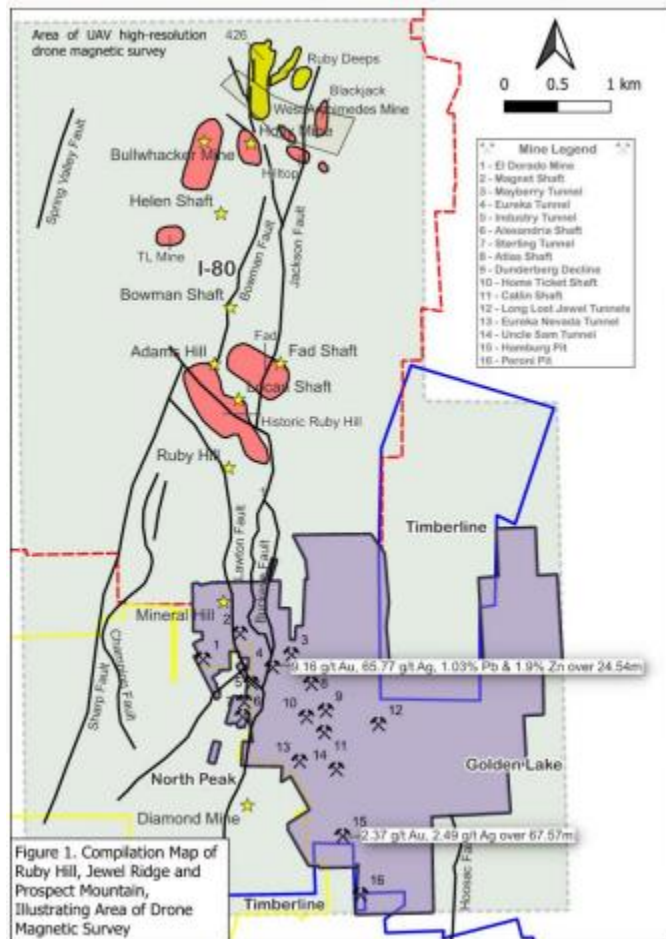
Area of UAV high-resolution drone magnetic survey

426

Ruby Deeps

Blackjack

West Archimedes Mine

Holly Mine

0 0.5 1 km

Mine Legend
1 - El Dorado Mine
2 - Magnet Shaft
3 - Mayberry Tunnel
4 - Eureka Tunnel
5 - Industry Tunnel
6 - Alexandria Shaft
7 - Sterling Tunnel
8 - Atlas Shaft
9 - Dunderberg Decline
10 - Home Ticket Shaft
11 - Catlin Shaft
12 - Long Lost Jewel Tunnels
13 - Eureka Nevada Tunnel
14 - Uncle Sam Tunnel
15 - Hamburg Pit
16 - Peroni Pit

Spring Valley Fault

Bullwhacker Mine

Hilltop

Helen Shaft

TL Mine

I-80

Bowman Fault

Jackson Fault

Bowman Shaft

Fad

Adams Hill

Fad Shaft

Locan Shaft

Historic Ruby Hill

Ruby Hill

Lawton Fault

Timberline

Mineral Hill

Champion Fault

Sharp Fault

3

1

2

4

9.16 g/t Au, 65.77 g/t Ag, 1.03% Pb & 1.9% Zn over 24.54m

5

6

8

9

10

12

7

13

14

11

North Peak

Golden Lake

Diamond Mine

15

2.37 g/t Au, 2.49 g/t Ag over 67.57m

16

Hoosac Fault

Timberline

Figure 1. Compilation Map of Ruby Hill, Jewel Ridge and Prospect Mountain, Illustrating Area of Drone Magnetic Survey